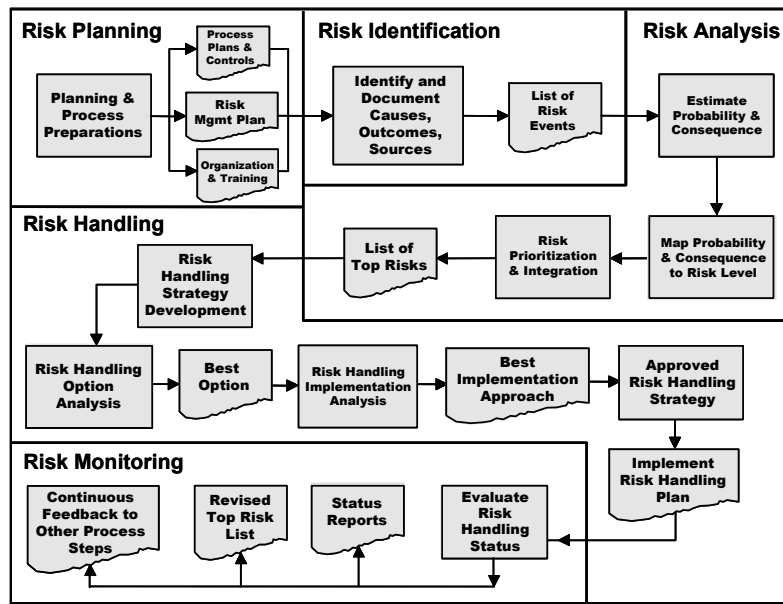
Risk Planning

Planning & Process Preparations

Process Plans & Controls

Risk Mgmt Plan

Organization & Training

Risk Identification

Identify and Document Causes, Outcomes, Sources

List of Risk Events

Risk Analysis

Estimate Probability & Consequence

Map Probability & Consequence to Risk Level

Risk Prioritization & Integration

List of Top Risks

Risk Handling

Risk Handling Strategy Development

Risk Handling Option Analysis

Best Option

Risk Handling Implementation Analysis

Best Implementation Approach

Approved Risk Handling Strategy

Implement Risk Handling Plan

Risk Monitoring

Continuous Feedback to Other Process Steps

Revised Top Risk List

Status Reports

Evaluate Risk Handling Status